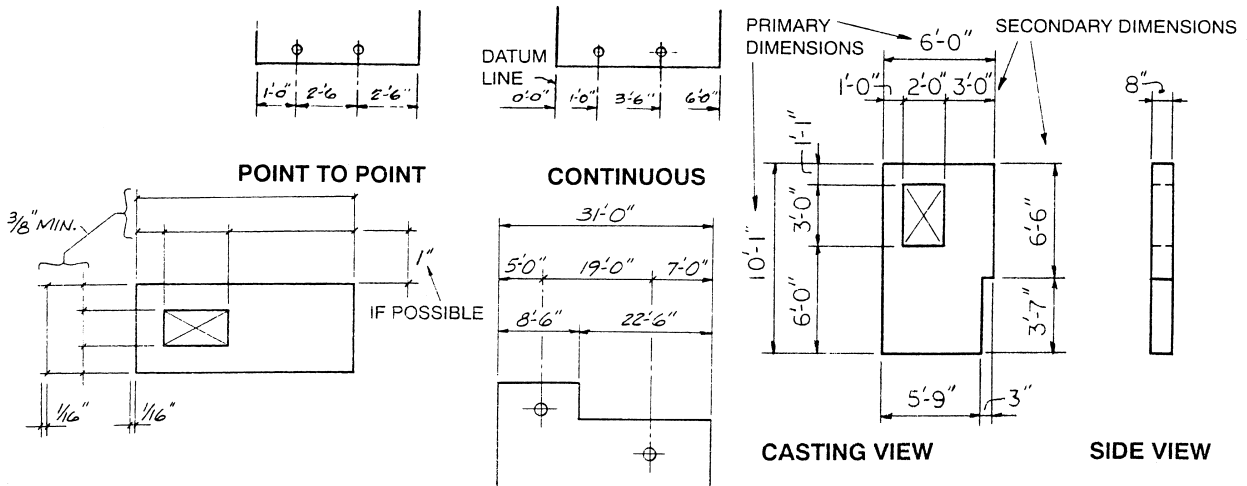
1'-0" 2'-6 2'-6"

DATUM LINE

0'-0" 1'-0" 3'-6" 6'-0"

POINT TO POINT

CONTINUOUS

PRIMARY DIMENSIONS

6'-0"

SECONDARY DIMENSIONS

1'-0" 2'-0" 3'-0"

8"

1'-1"

3/8" MIN.

31'-0"

1"

IF POSSIBLE

5'-0" 19'-0" 7'-0"

8'-6" 22'-6"

1/16" 1/16"

3'-0"

10'-1"

6'-0"

6'-6"

3'-7"

5'-9"

3"

CASTING VIEW

SIDE VIEW